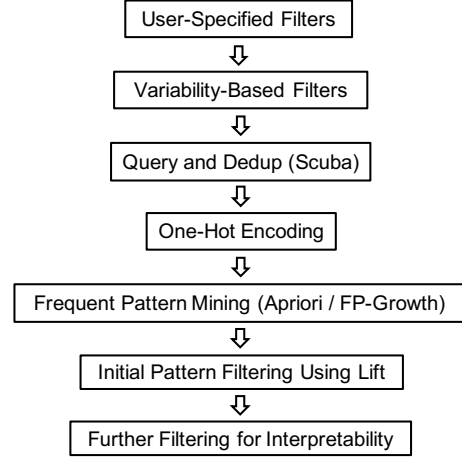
User-Specified Filters

Variability-Based Filters

Query and Dedup (Scuba)

One-Hot Encoding

Frequent Pattern Mining (Apriori / FP-Growth)

Initial Pattern Filtering Using Lift

Further Filtering for Interpretability